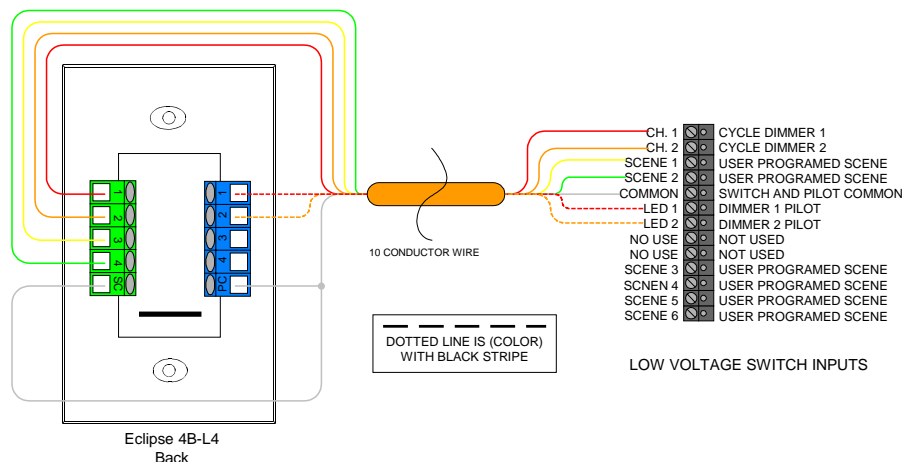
1
2
3
4
SC

1
2
3
4
PC

10 CONDUCTOR WIRE

DOTTED LINE IS (COLOR) WITH BLACK STRIPE

Eclipse 4B-L4
Back

| CH. 1 | CYCLE DIMMER 1 |
|---|---|
| CH. 2 | CYCLE DIMMER 2 |
| SCENE 1 | USER PROGRAMED SCENE |
| SCENE 2 | USER PROGRAMED SCENE |
| COMMON | SWITCH AND PILOT COMMON |
| LED 1 | DIMMER 1 PILOT |
| LED 2 | DIMMER 2 PILOT |
| NO USE | NOT USED |
| NO USE | NOT USED |
| SCENE 3 | USER PROGRAMED SCENE |
| SCENEN 4 | USER PROGRAMED SCENE |
| SCENE 5 | USER PROGRAMED SCENE |
| SCENE 6 | USER PROGRAMED SCENE |

LOW VOLTAGE SWITCH INPUTS